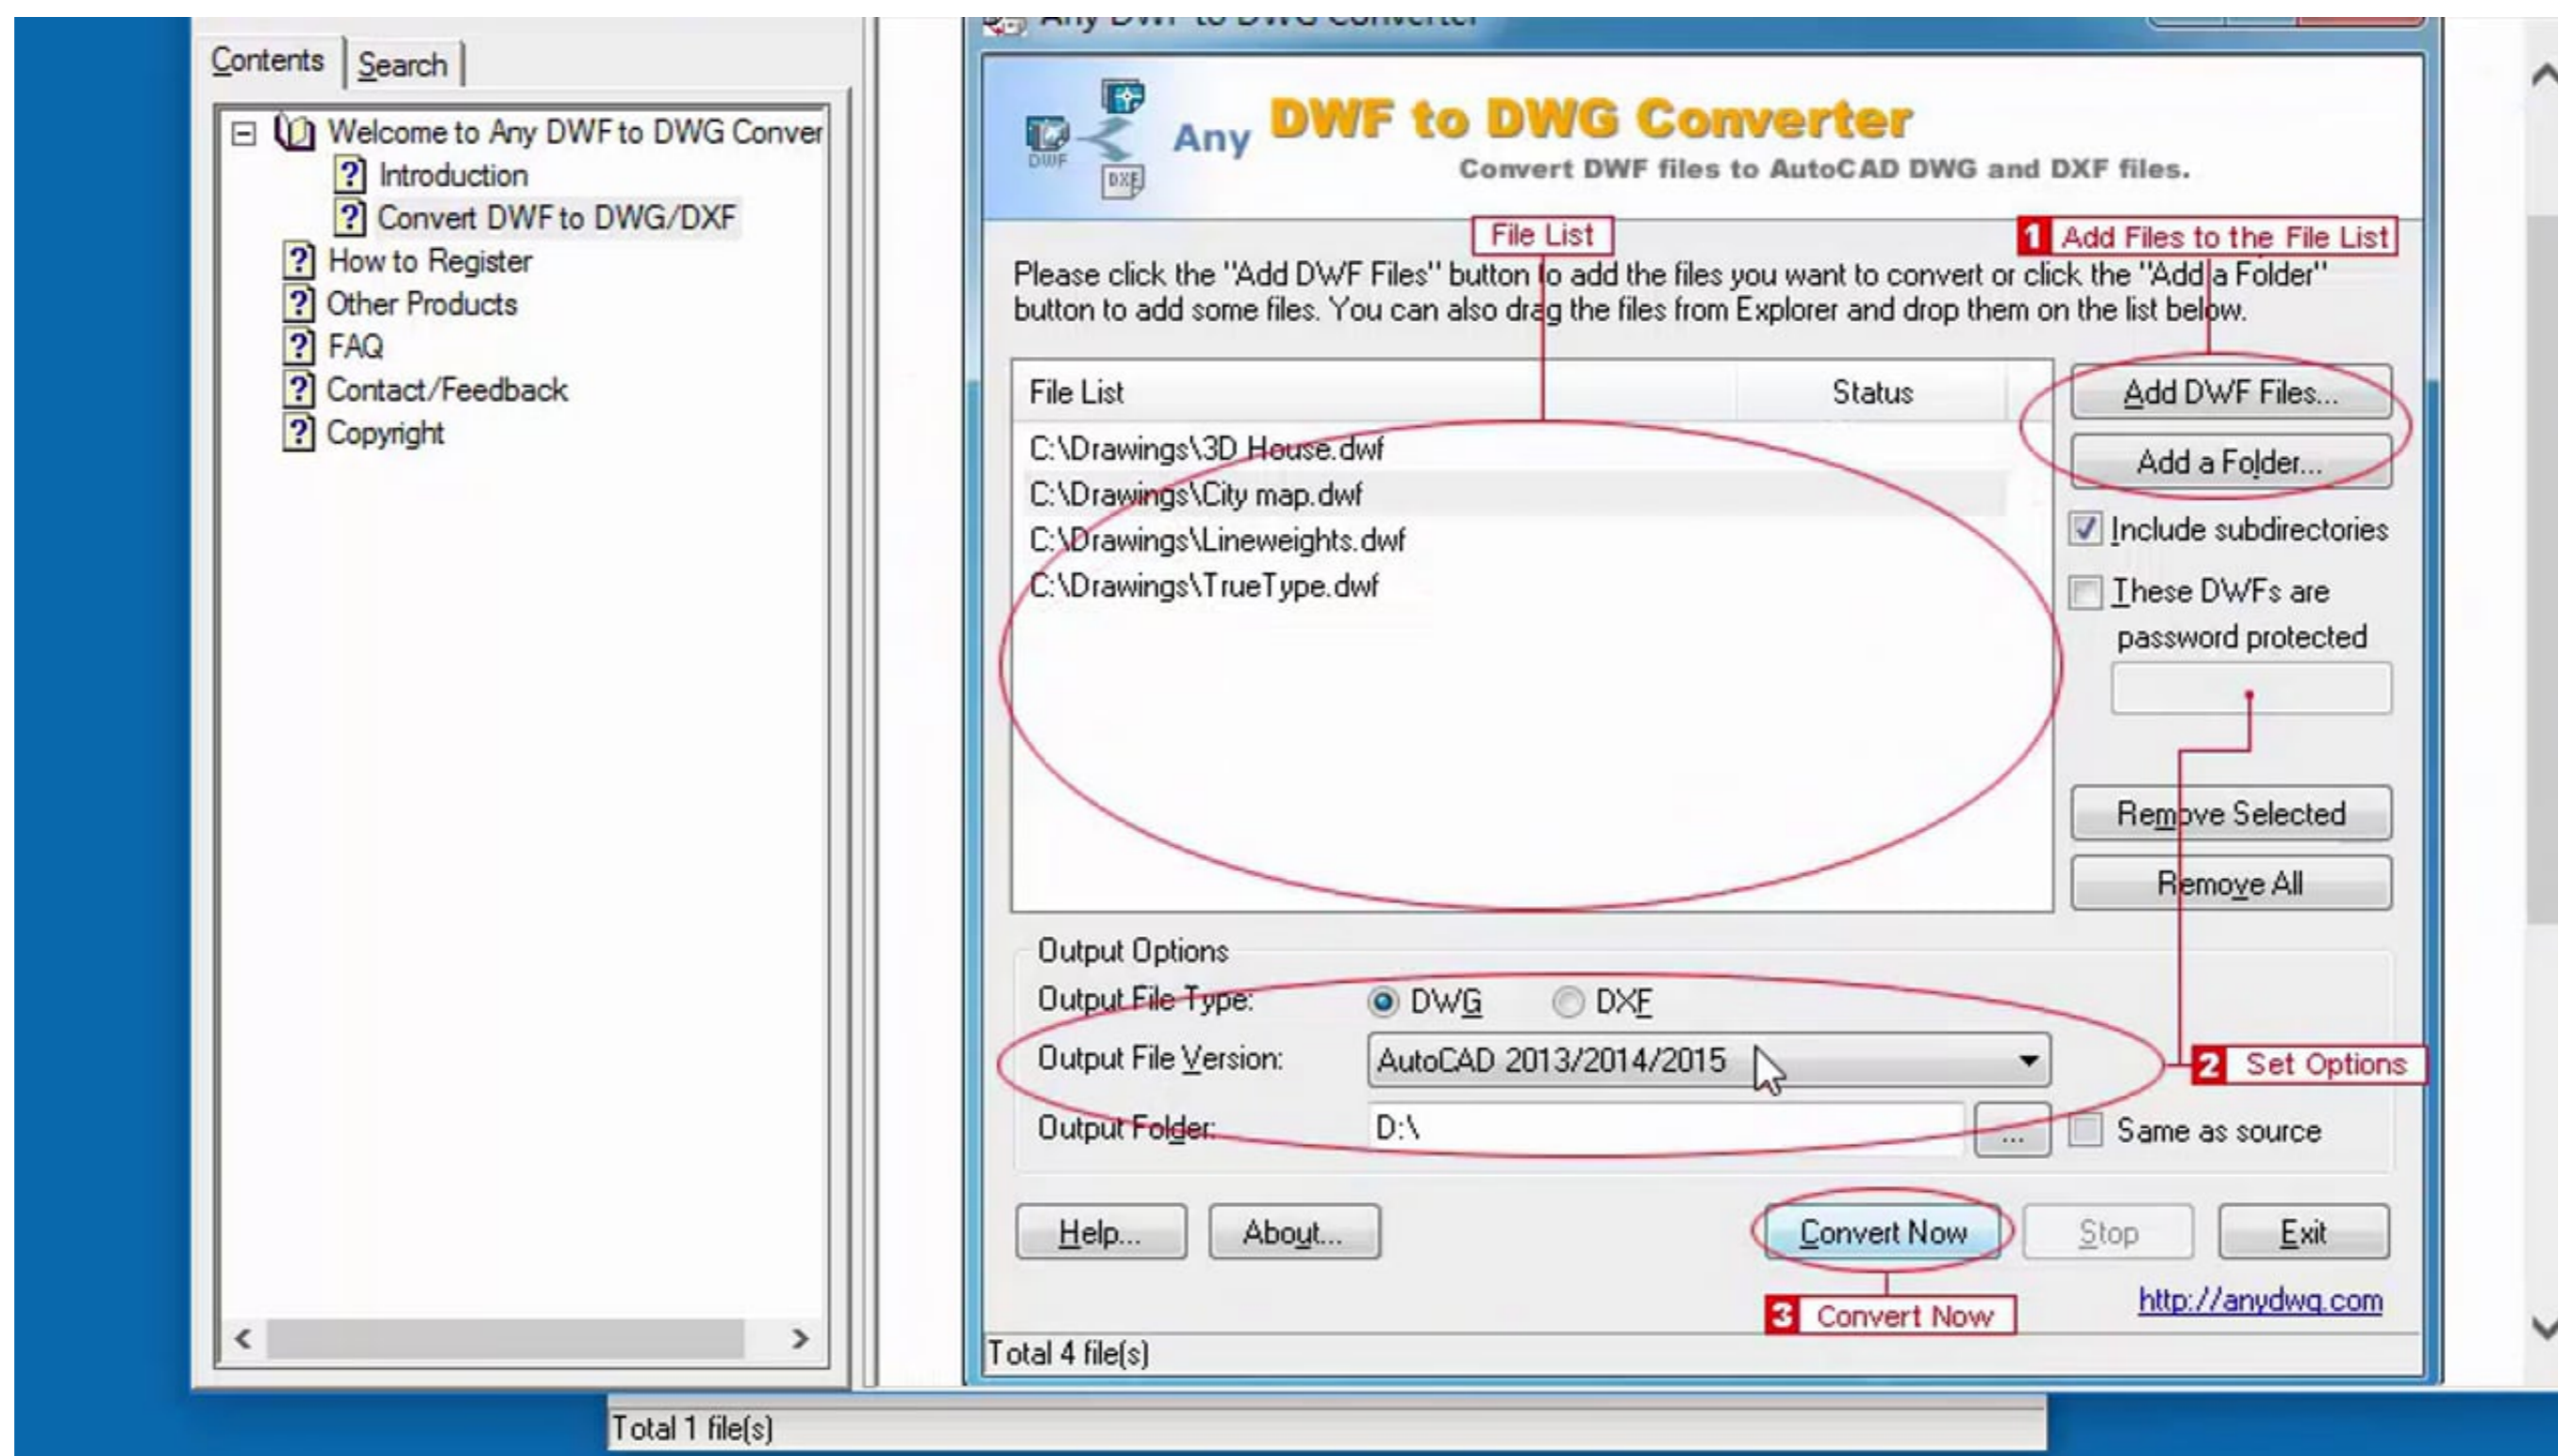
Contents Search

Welcome to Any DWF to DWG Conver
Introduction
Convert DWF to DWG/DXF
How to Register
Other Products
FAQ
Contact/Feedback
Copyright

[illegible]

Any DWF to DWG Converter
Convert DWF files to AutoCAD DWG and DXF files.

File List

1 Add Files to the File List

Please click the "Add DWF Files" button to add the files you want to convert or click the "Add a Folder" button to add some files. You can also drag the files from Explorer and drop them on the list below.

| File List | Status |
|---|---|
| C:\Drawings\3D House.dwf | |
| C:\Drawings\City map.dwf | |
| C:\Drawings\Lineweights.dwf | |
| C:\Drawings\TrueType.dwf | |

Add DWF Files...
Add a Folder...
Include subdirectories
These DWFs are password protected
Remove Selected
Remove All

Output Options
Output File Type: DWG DXF
Output File Version: AutoCAD 2013/2014/2015
Output Folder: D:\ ... Same as source

2 Set Options

Help... About... Convert Now Stop Exit

3 Convert Now

http://anydwg.com

Total 4 file(s)

Total 1 file(s)